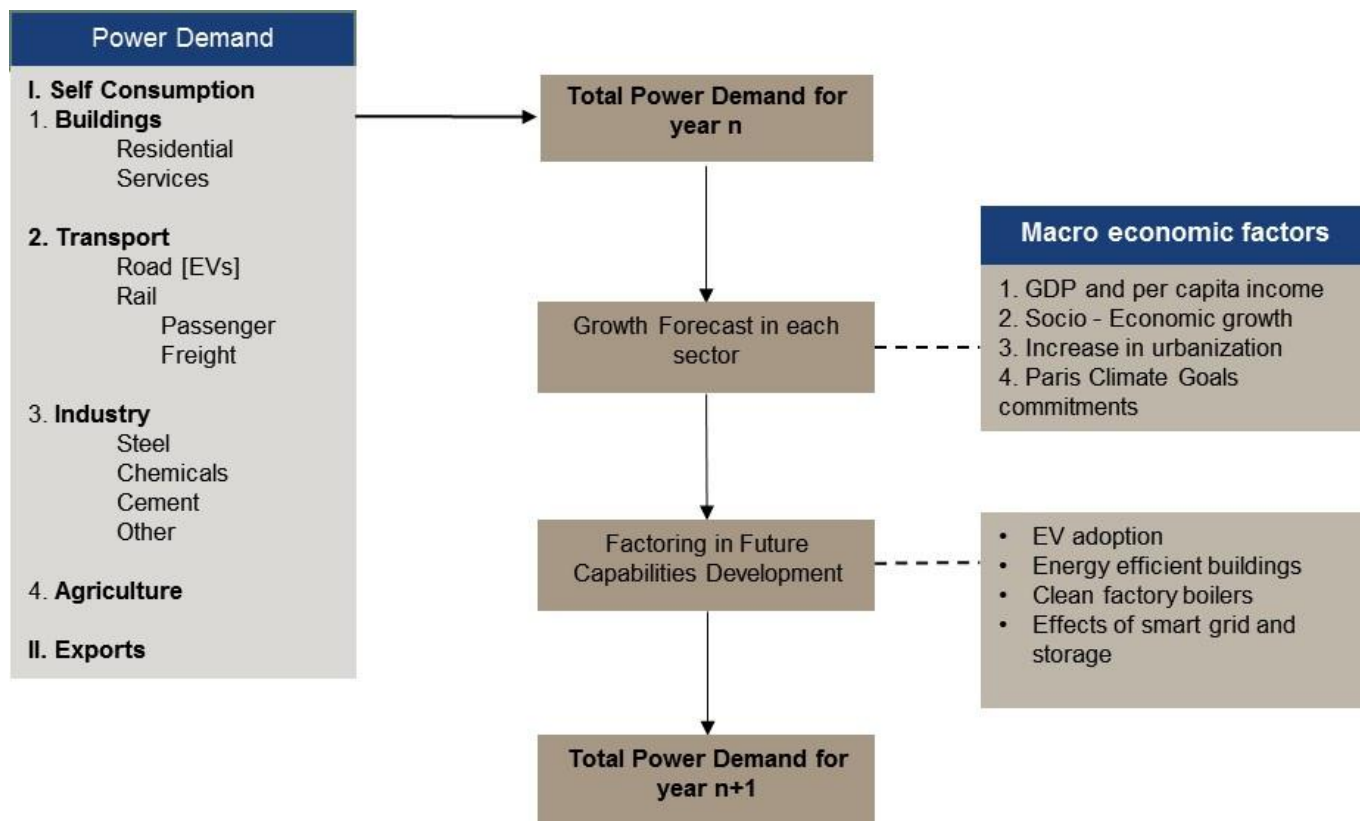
Power Demand

I. Self Consumption
1. Buildings
Residential
Services

2. Transport
Road [EVs]
Rail
Passenger
Freight

3. Industry
Steel
Chemicals
Cement
Other

4. Agriculture

II. Exports

Total Power Demand for year n

Growth Forecast in each sector

Factoring in Future Capabilities Development

Total Power Demand for year n+1

Macro economic factors

1. GDP and per capita income
2. Socio - Economic growth
3. Increase in urbanization
4. Paris Climate Goals commitments

• EV adoption
• Energy efficient buildings
• Clean factory boilers
• Effects of smart grid and storage